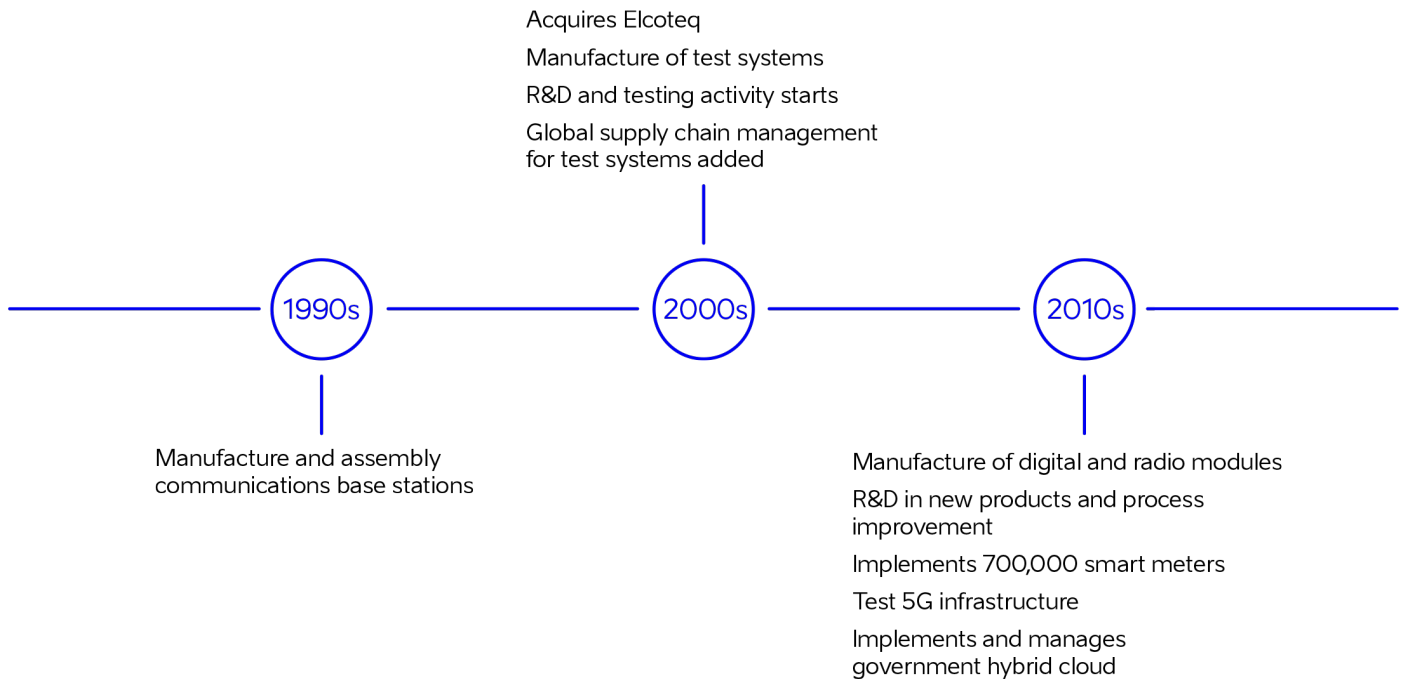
Acquires Elcoteq

Manufacture of test systems

R&D and testing activity starts

Global supply chain management for test systems added

1990s

2000s

2010s

Manufacture and assembly communications base stations

Manufacture of digital and radio modules

R&D in new products and process improvement

Implements 700,000 smart meters

Test 5G infrastructure

Implements and manages government hybrid cloud